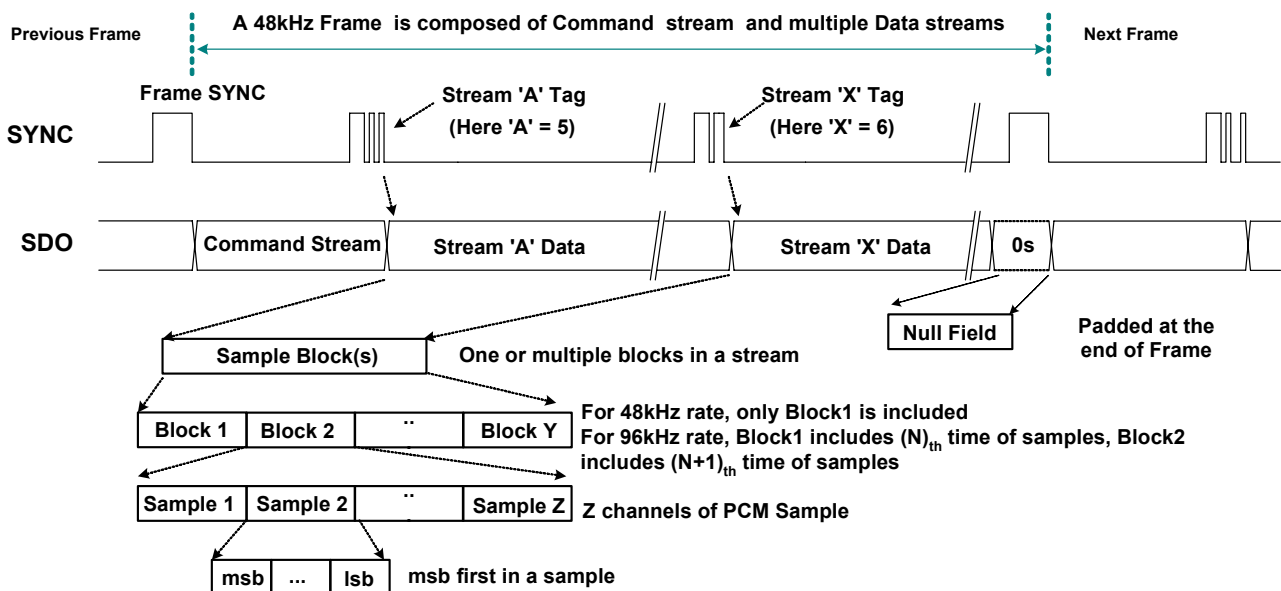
Previous Frame

A 48kHz Frame is composed of Command stream and multiple Data streams

Next Frame

Frame SYNC

Stream 'A' Tag (Here 'A' = 5)

Stream 'X' Tag (Here 'X' = 6)

SYNC

SDO

Command Stream

Stream 'A' Data

Stream 'X' Data

0s

Null Field

Padded at the end of Frame

Sample Block(s)

One or multiple blocks in a stream

| Block 1 | Block 2 | .. | Block Y |
|---|---|---|---|

For 48kHz rate, only Block1 is included
For 96kHz rate, Block1 includes $(N)_{th}$ time of samples, Block2 includes $(N+1)_{th}$ time of samples

| Sample 1 | Sample 2 | .. | Sample Z |
|---|---|---|---|

Z channels of PCM Sample

| msb | ... | lsb |
|---|---|---|

msb first in a sample